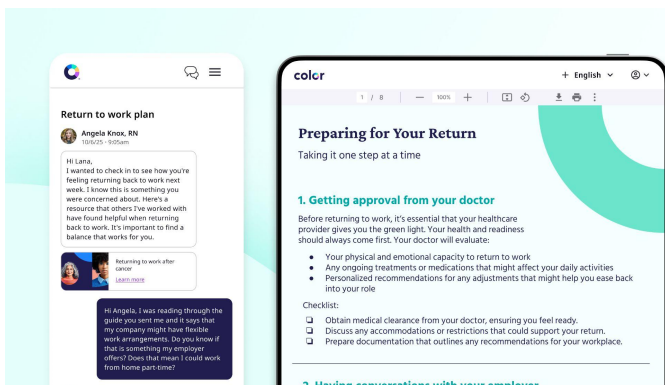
Return to work plan

Angela Knox, RN
10/6/25 - 9:05am

Hi Lana,
I wanted to check in to see how you're feeling returning back to work next week. I know this is something you were concerned about. Here's a resource that others I've worked with have found helpful when returning back to work. It's important to find a balance that works for you.

Returning to work after cancer
Learn more

Hi Angela, I was reading through the guide you sent me and it says that my company might have flexible work arrangements. Do you know if that is something my employer offers? Does that mean I could work from home part-time?

color

+ English

1 / 8 | — 100% +

Preparing for Your Return
Taking it one step at a time

1. Getting approval from your doctor
Before returning to work, it's essential that your healthcare provider gives you the green light. Your health and readiness should always come first. Your doctor will evaluate:

• Your physical and emotional capacity to return to work
• Any ongoing treatments or medications that might affect your daily activities
• Personalized recommendations for any adjustments that might help you ease back into your role

Checklist:
❏ Obtain medical clearance from your doctor, ensuring you feel ready.
❏ Discuss any accommodations or restrictions that could support your return.
❏ Prepare documentation that outlines any recommendations for your workplace.

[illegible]